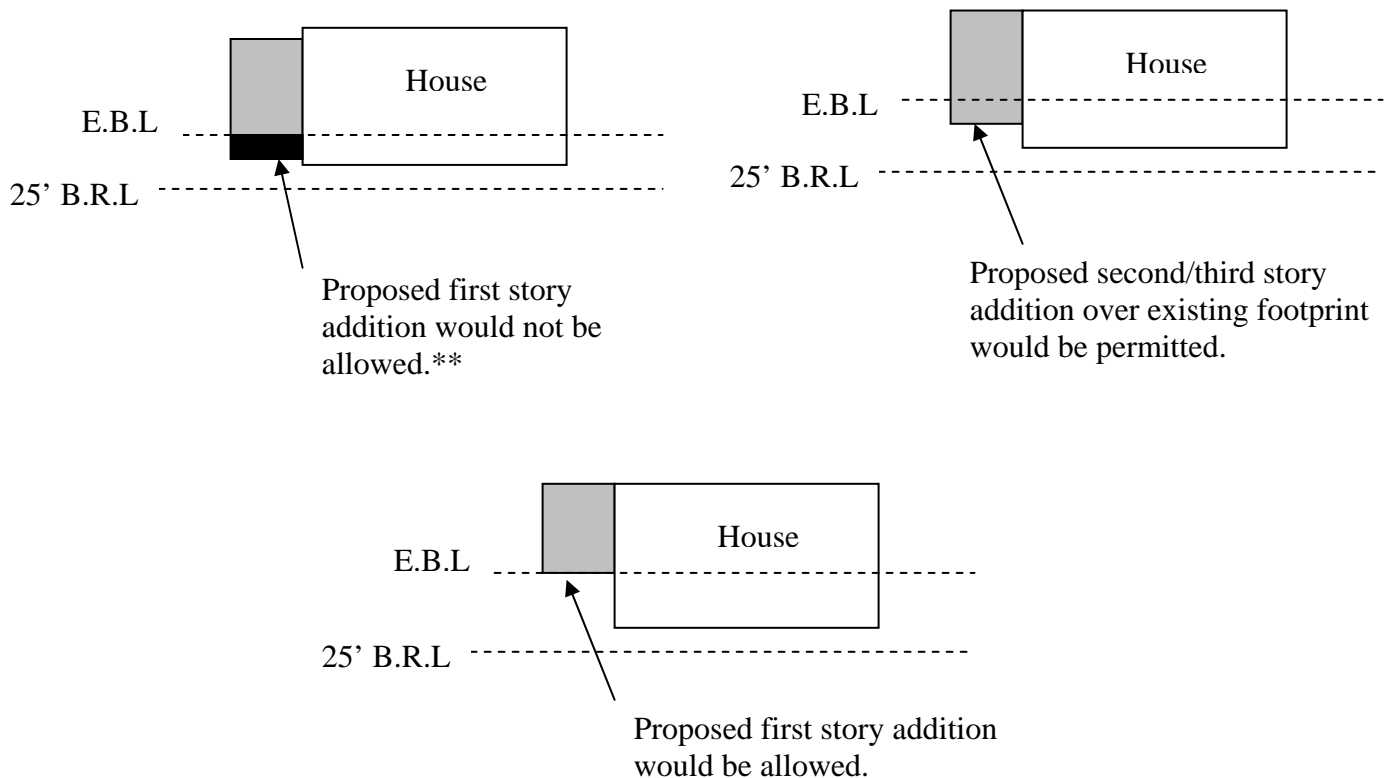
House

E.B.L

25’ B.R.L

Proposed first story addition would not be allowed.**

House

E.B.L

25’ B.R.L

Proposed second/third story addition over existing footprint would be permitted.

House

E.B.L

25’ B.R.L

Proposed first story addition would be allowed.